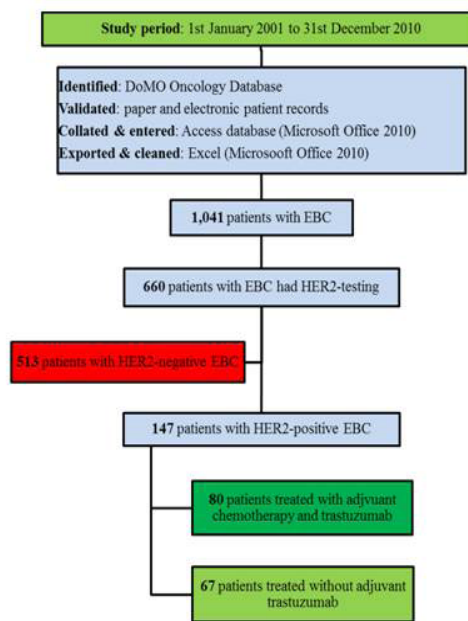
Study period: 1st January 2001 to 31st December 2010

Identified: DoMO Oncology Database
Validated: paper and electronic patient records
Collated & entered: Access database (Microsoft Office 2010)
Exported & cleaned: Excel (Microsooft Office 2010)

1,041 patients with EBC

660 patients with EBC had HER2-testing

513 patients with HER2-negative EBC

147 patients with HER2-positive EBC

80 patients treated with adjvuant chemotherapy and trastuzumab

67 patients treated without adjuvant trastuzumab